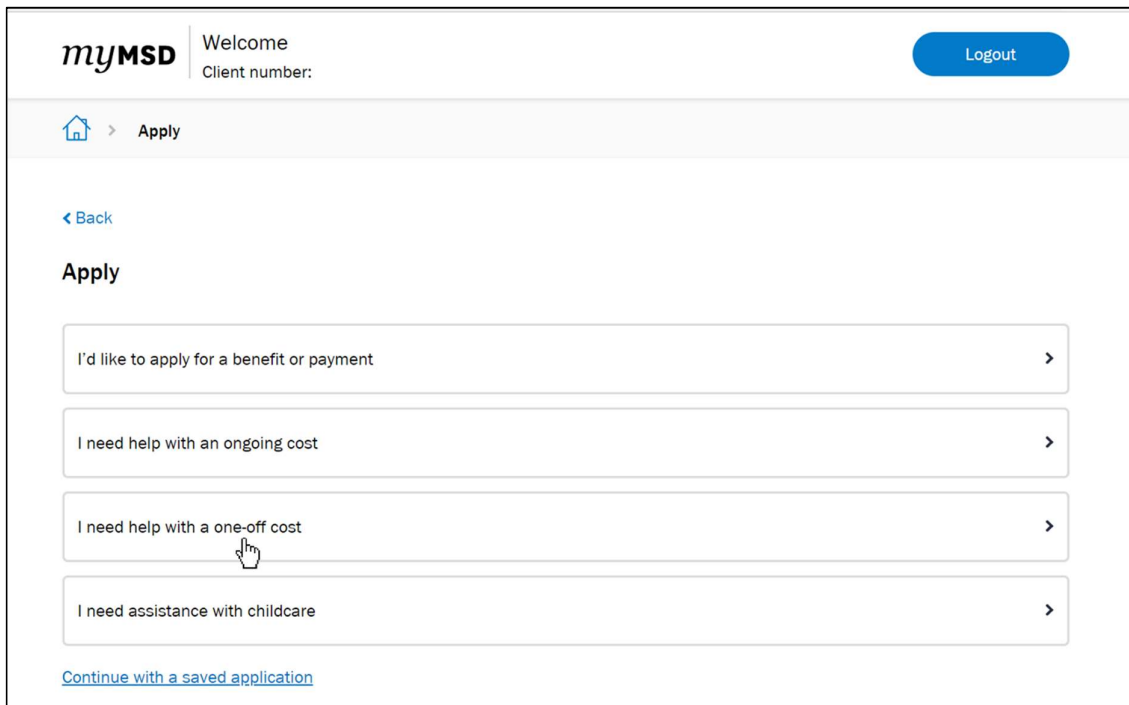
myMSD

Welcome
Client number:

Logout

Apply

Back

Apply

I'd like to apply for a benefit or payment

I need help with an ongoing cost

I need help with a one-off cost

I need assistance with childcare

Continue with a saved application